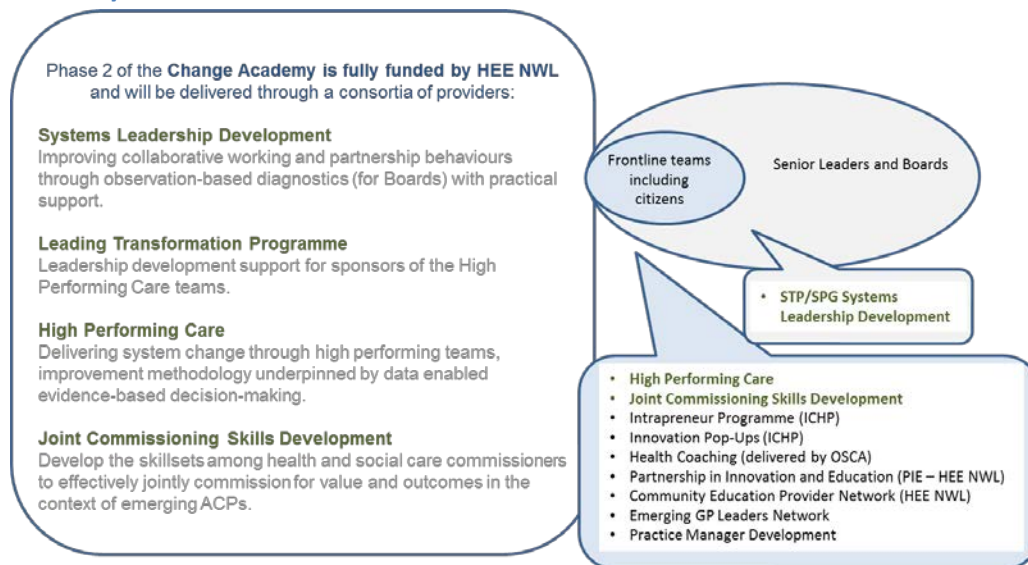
Phase 2 of the Change Academy is fully funded by HEE NWL and will be delivered through a consortia of providers:

Systems Leadership Development
Improving collaborative working and partnership behaviours through observation-based diagnostics (for Boards) with practical support.

Leading Transformation Programme
Leadership development support for sponsors of the High Performing Care teams.

High Performing Care
Delivering system change through high performing teams, improvement methodology underpinned by data enabled evidence-based decision-making.

Joint Commissioning Skills Development
Develop the skillsets among health and social care commissioners to effectively jointly commission for value and outcomes in the context of emerging ACPs.

Frontline teams including citizens

Senior Leaders and Boards

• STP/SPG Systems Leadership Development

• High Performing Care
• Joint Commissioning Skills Development
• Intrapreneur Programme (ICHP)
• Innovation Pop-Ups (ICHP)
• Health Coaching (delivered by OSCA)
• Partnership in Innovation and Education (PIE – HEE NWL)
• Community Education Provider Network (HEE NWL)
• Emerging GP Leaders Network
• Practice Manager Development